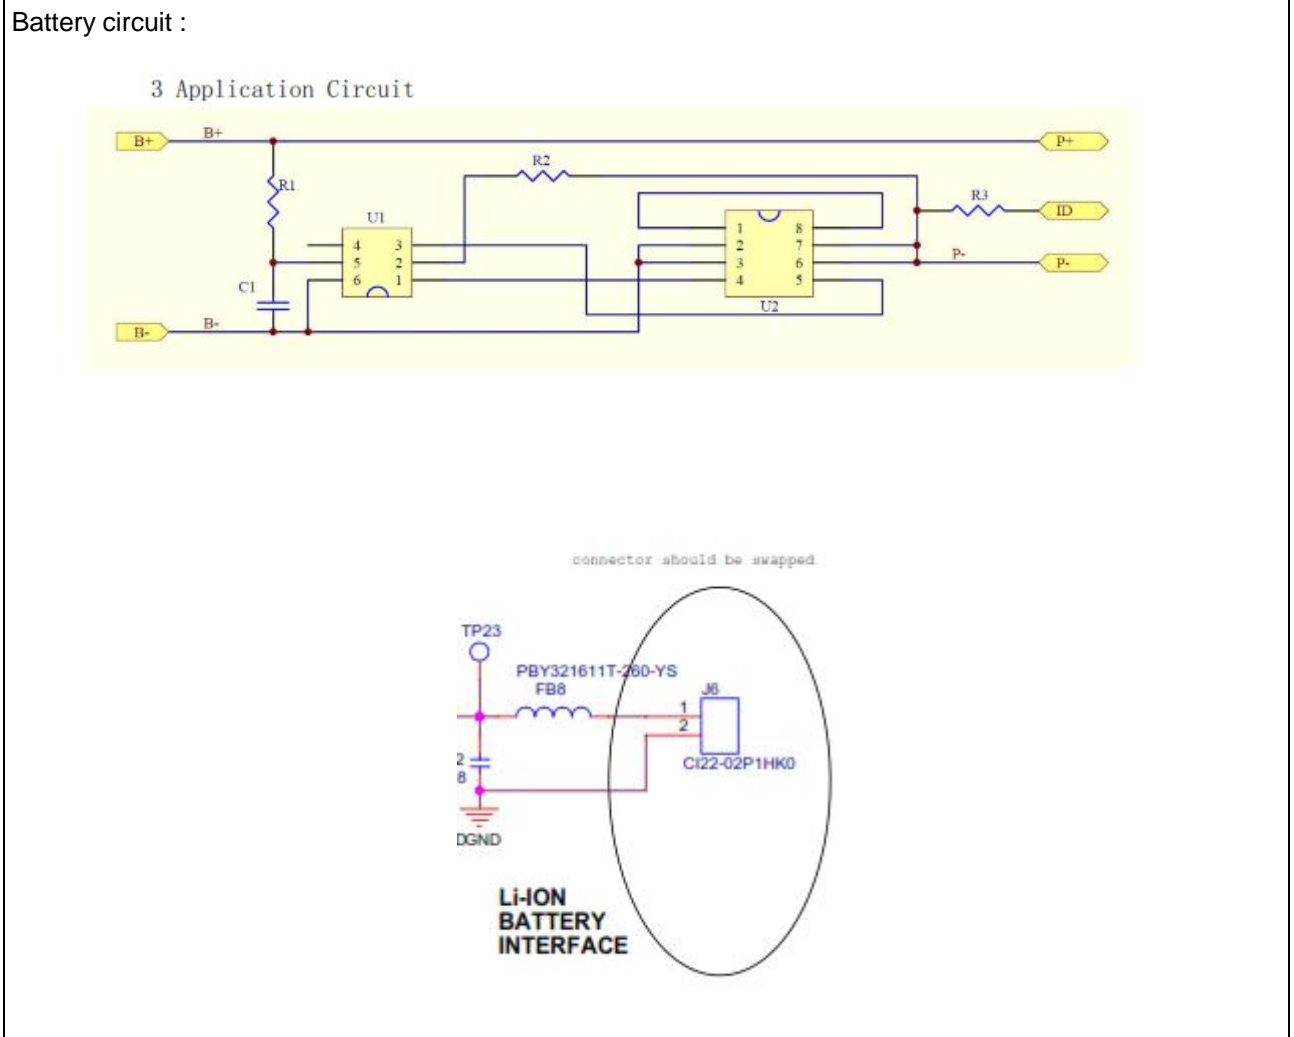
Battery circuit :

3 Application Circuit

B+
B+
P+
R2
R1
U1
R3
ID
4 3
5 2
6 1
1 8
2 7
3 6
4 5
P-
P-
C1
U2
B-
B-

connector should be swapped

TP23
PBY321611T-260-YS
FB8
J6
1
2
CI22-02P1HK0
2
8
DGND

Li-ION
BATTERY
INTERFACE